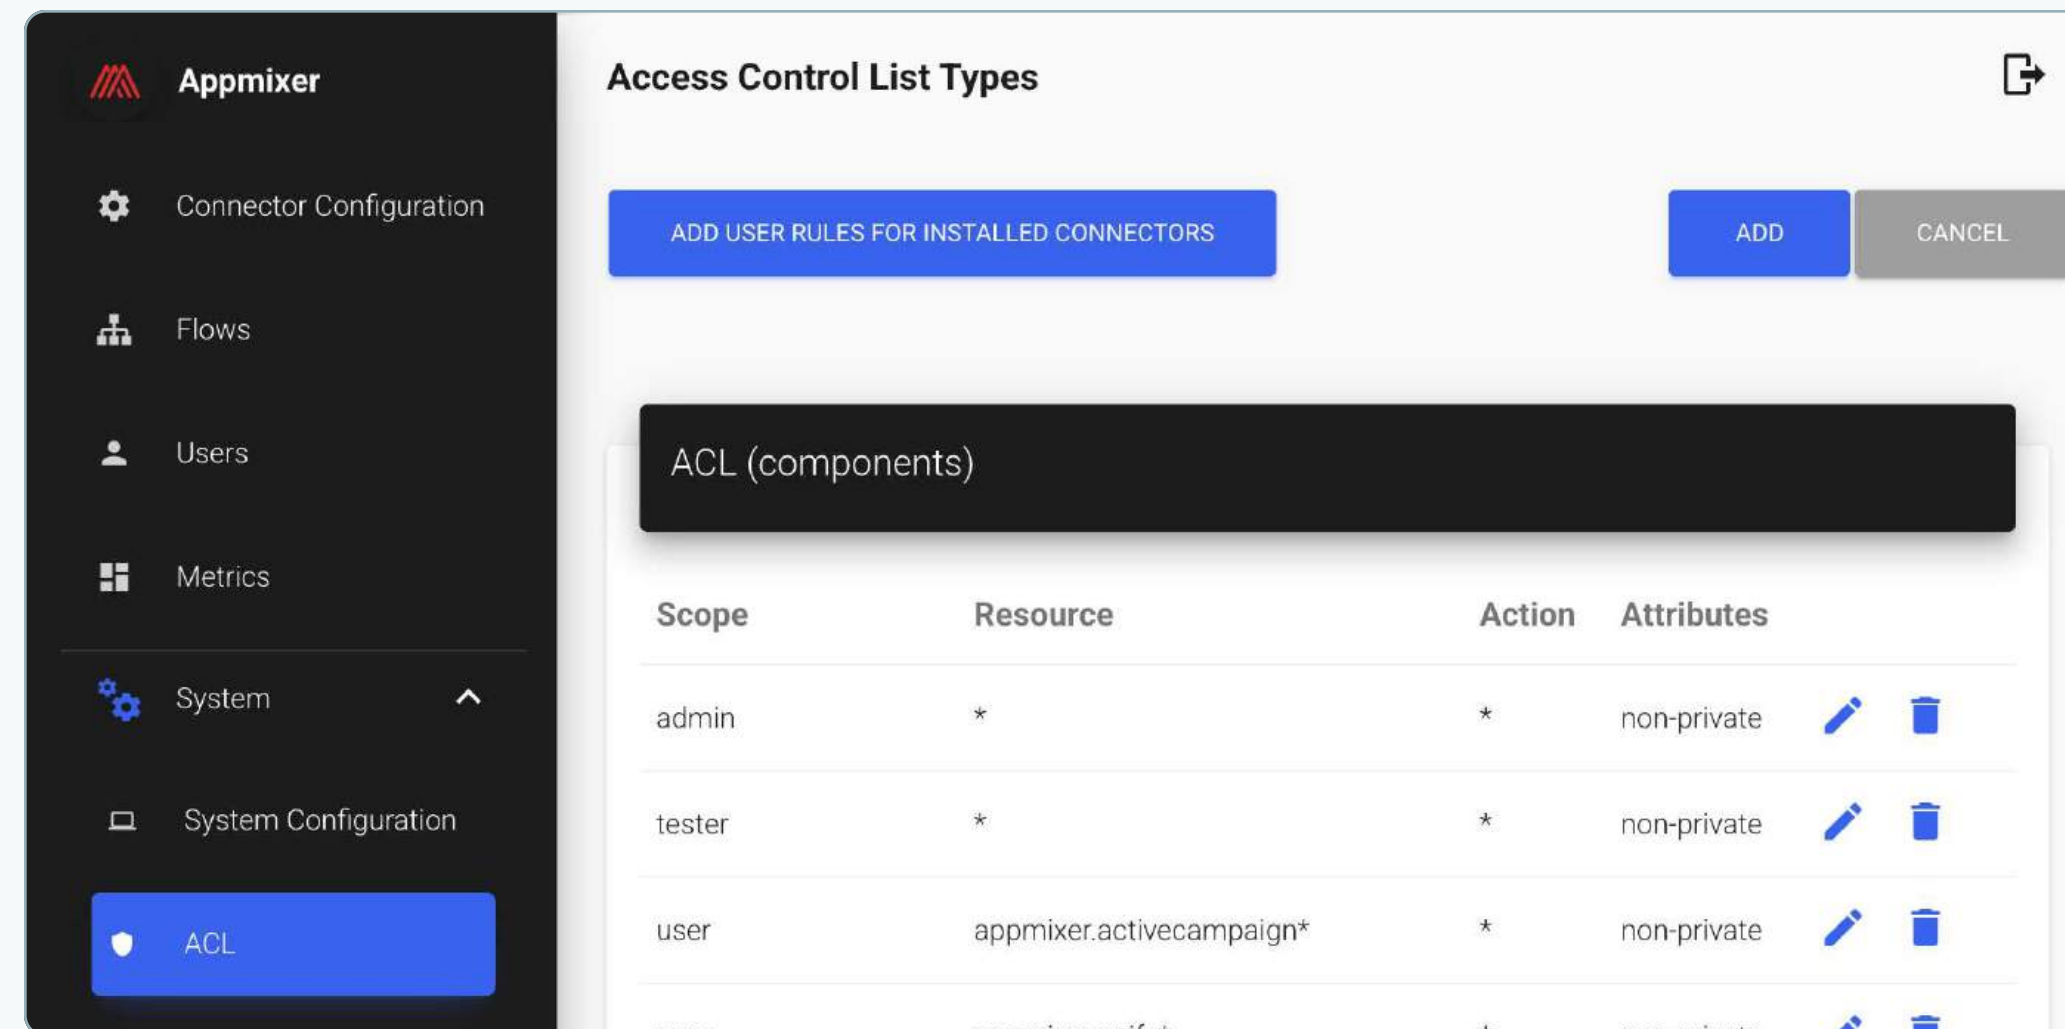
Appmixer

Connector Configuration

Flows

Users

Metrics

System

System Configuration

ACL

Access Control List Types

ADD USER RULES FOR INSTALLED CONNECTORS

ADD

CANCEL

ACL (components)

| Scope | Resource | Action | Attributes |
|---|---|---|---|
| admin | * | * | non-private |
| tester | * | * | non-private |
| user | appmixer.activecampaign* | * | non-private |
| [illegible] | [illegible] | * | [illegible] |